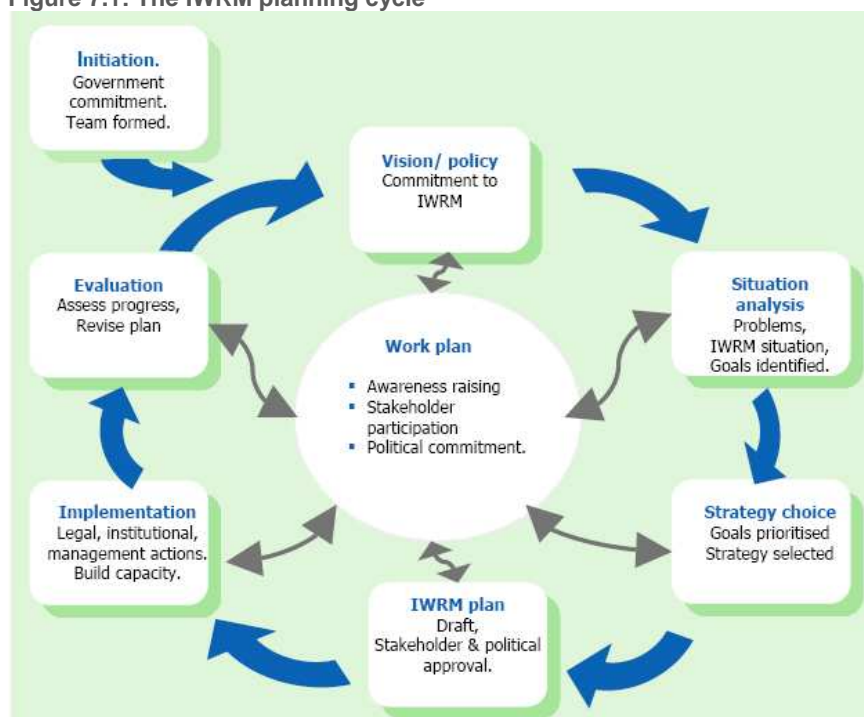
Figure 7.1: The IWRM planning cycle

Initiation.
Government commitment. Team formed.

Vision/ policy
Commitment to IWRM

Situation analysis
Problems, IWRM situation, Goals identified.

Strategy choice
Goals prioritised Strategy selected

IWRM plan
Draft, Stakeholder & political approval.

Implementation
Legal, institutional, management actions. Build capacity.

Evaluation
Assess progress, Revise plan

Work plan
- Awareness raising
- Stakeholder participation
- Political commitment.